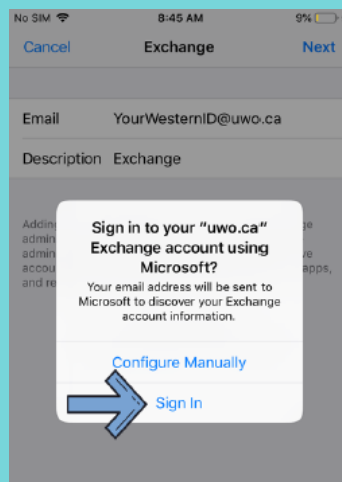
No SIM 8:45 AM 9%

Cancel Exchange Next

Email YourWesternID@uwo.ca

Description Exchange

Addin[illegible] admin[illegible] admin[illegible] accou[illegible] and re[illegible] ge ve apps,

Sign in to your "uwo.ca" Exchange account using Microsoft?

Your email address will be sent to Microsoft to discover your Exchange account information.

Configure Manually

Sign In